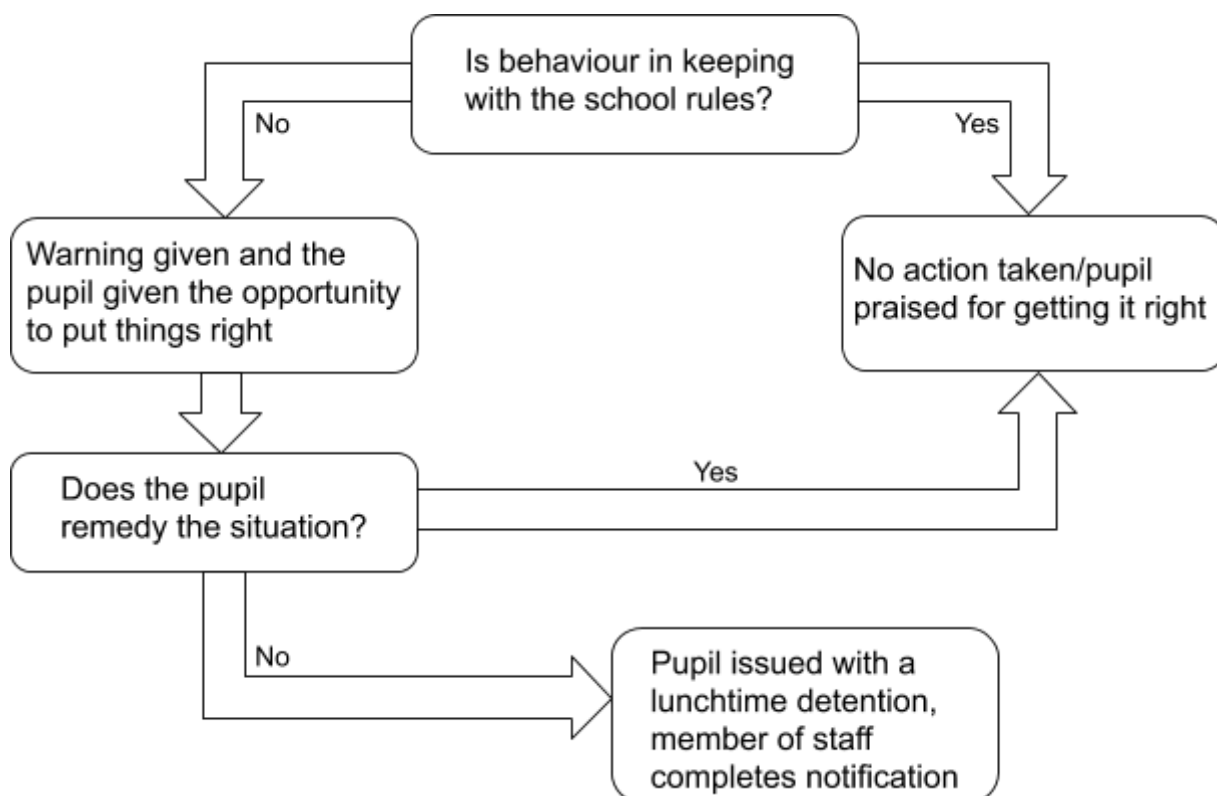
Is behaviour in keeping with the school rules?

No

Yes

Warning given and the pupil given the opportunity to put things right

No action taken/pupil praised for getting it right

Does the pupil remedy the situation?

Yes

No

Pupil issued with a lunchtime detention, member of staff completes notification